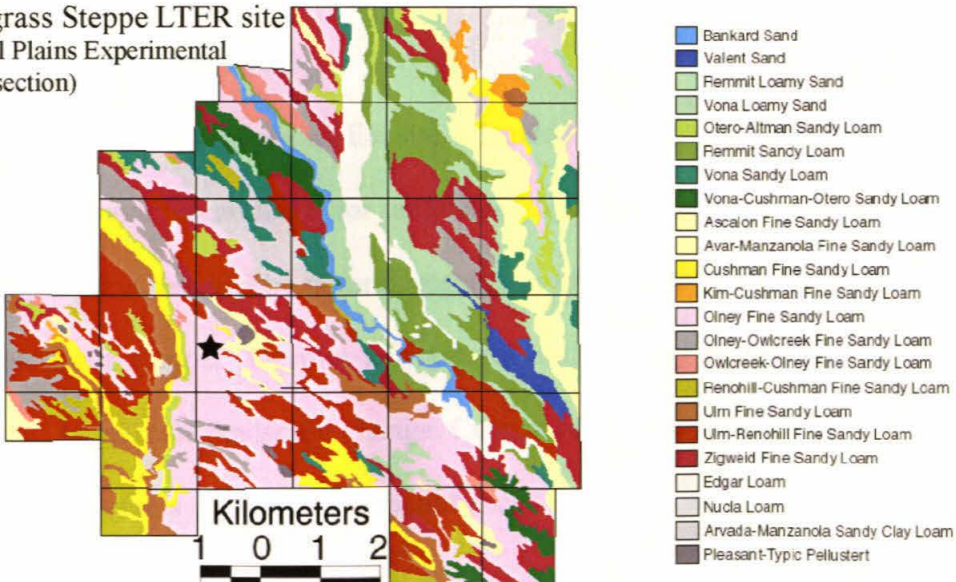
grass Steppe LTER site
l Plains Experimental
section)

Kilometers
1 0 1 2

Bankard Sand
Valent Sand
Remmit Loamy Sand
Vona Loamy Sand
Otero-Altman Sandy Loam
Remmit Sandy Loam
Vona Sandy Loam
Vona-Cushman-Otero Sandy Loam
Ascalon Fine Sandy Loam
Avar-Manzanola Fine Sandy Loam
Cushman Fine Sandy Loam
Kim-Cushman Fine Sandy Loam
Olney Fine Sandy Loam
Olney-Owlcreek Fine Sandy Loam
Owlcreek-Olney Fine Sandy Loam
Renohill-Cushman Fine Sandy Loam
Ulm Fine Sandy Loam
Ulm-Renohill Fine Sandy Loam
Zigweid Fine Sandy Loam
Edgar Loam
Nucla Loam
Arvada-Manzanola Sandy Clay Loam
Pleasant-Typic Pellustert